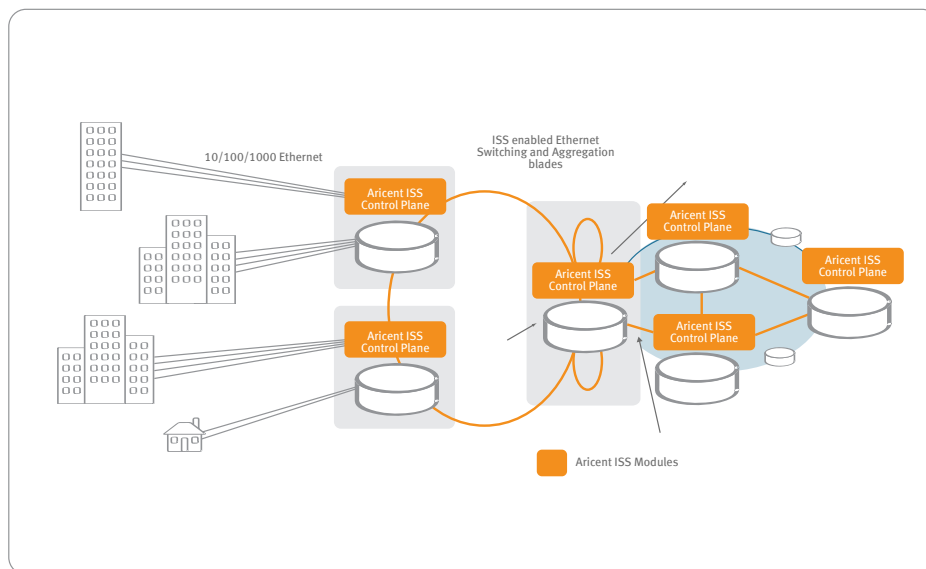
10/100/1000 Ethernet

ISS enabled Ethernet Switching and Aggregation blades

Aricent ISS Control Plane

Aricent ISS Control Plane

Aricent ISS Control Plane

Aricent ISS Control Plane

Aricent ISS Control Plane

Aricent ISS Control Plane

Aricent ISS Modules